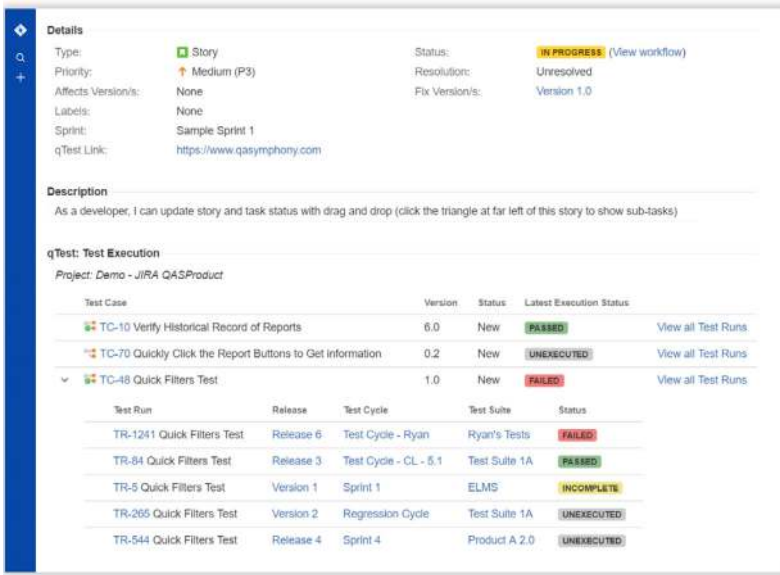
Details

Type: Story
Priority: Medium (P3)
Affects Version/s: None
Labels: None
Sprint: Sample Sprint 1
qTest Link: https://www.qasymphony.com

Status: IN PROGRESS (View workflow)
Resolution: Unresolved
Fix Version/s: Version 1.0

Description

As a developer, I can update story and task status with drag and drop (click the triangle at far left of this story to show sub-tasks)

qTest: Test Execution

Project: Demo - JIRA QASProduct

| Test Case | Version | Status | Latest Execution Status | |
|---|---|---|---|---|
| TC-10 Verify Historical Record of Reports | 6.0 | New | PASSED | View all Test Runs |
| TC-70 Quickly Click the Report Buttons to Get information | 0.2 | New | UNEXECUTED | View all Test Runs |
| TC-48 Quick Filters Test | 1.0 | New | FAILED | View all Test Runs |

| Test Run | Release | Test Cycle | Test Suite | Status |
|---|---|---|---|---|
| TR-1241 Quick Filters Test | Release 6 | Test Cycle - Ryan | Ryan's Tests | FAILED |
| TR-84 Quick Filters Test | Release 3 | Test Cycle - CL - 5.1 | Test Suite 1A | PASSED |
| TR-5 Quick Filters Test | Version 1 | Sprint 1 | ELMS | INCOMPLETE |
| TR-265 Quick Filters Test | Version 2 | Regression Cycle | Test Suite 1A | UNEXECUTED |
| TR-544 Quick Filters Test | Release 4 | Sprint 4 | Product A 2.0 | UNEXECUTED |